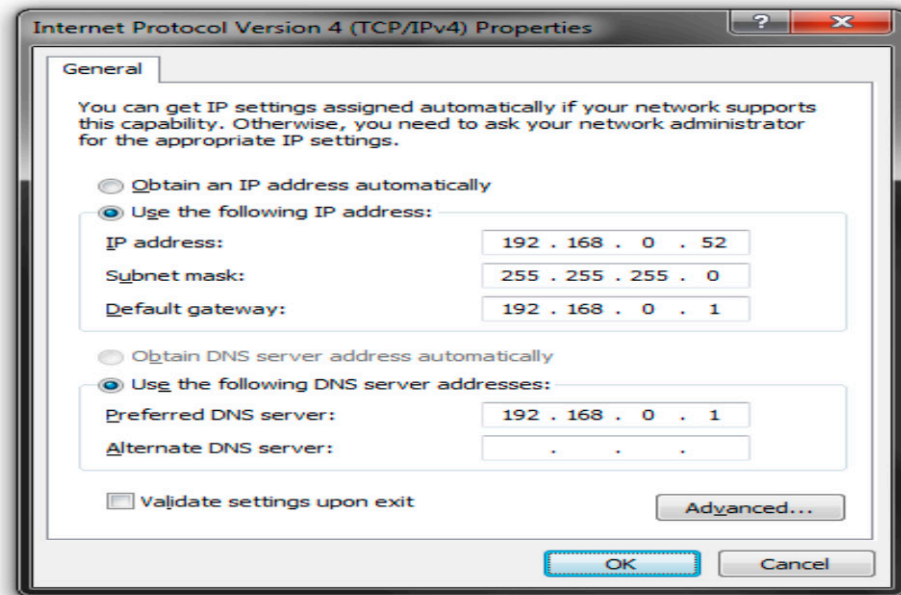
Internet Protocol Version 4 (TCP/IPv4) Properties

?

General

You can get IP settings assigned automatically if your network supports this capability. Otherwise, you need to ask your network administrator for the appropriate IP settings.

Obtain an IP address automatically

Use the following IP address:

IP address: 192 . 168 . 0 . 52

Subnet mask: 255 . 255 . 255 . 0

Default gateway: 192 . 168 . 0 . 1

Obtain DNS server address automatically

Use the following DNS server addresses:

Preferred DNS server: 192 . 168 . 0 . 1

Alternate DNS server: . . .

Validate settings upon exit

Advanced...

OK

Cancel